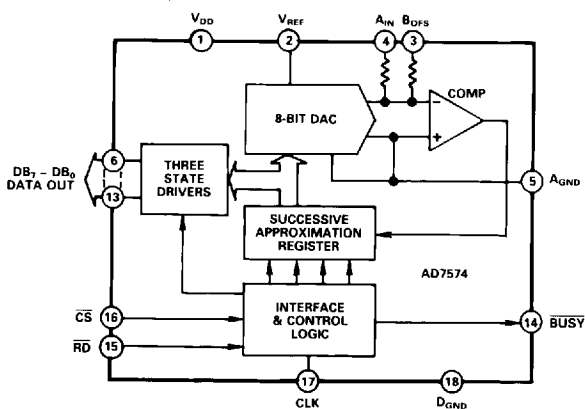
$V_{DD}$ 1
$V_{REF}$ 2
$A_{IN}$ 4
$B_{OFS}$ 3
COMP
8-BIT DAC
$DB_7 - DB_0$ DATA OUT
6
13
THREE STATE DRIVERS
5 $A_{GND}$
SUCCESSIVE APPROXIMATION REGISTER
AD7574
$\overline{CS}$ 16
$\overline{RD}$ 15
INTERFACE & CONTROL LOGIC
14 $\overline{BUSY}$
17 CLK
18 $D_{GND}$